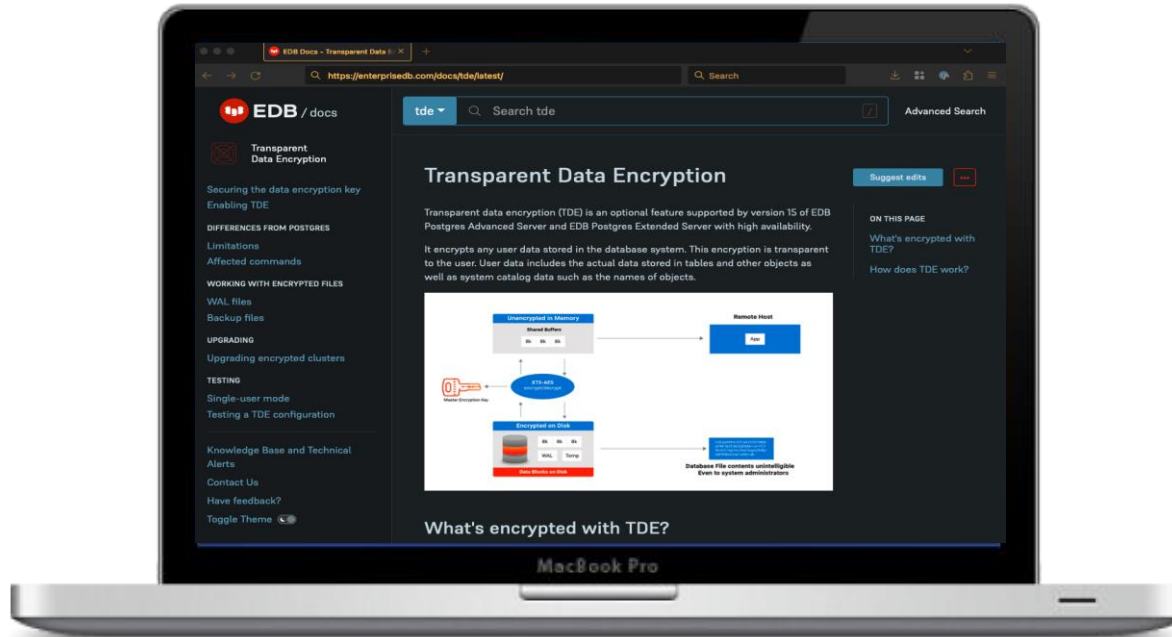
EDB Docs - Transparent Data E ×

https://enterprisedb.com/docs/tde/latest/

Search

EDB / docs

tde

Search tde

/

Advanced Search

Transparent Data Encryption

Securing the data encryption key
Enabling TDE

DIFFERENCES FROM POSTGRES
Limitations
Affected commands

WORKING WITH ENCRYPTED FILES
WAL files
Backup files

UPGRADING
Upgrading encrypted clusters

TESTING
Single-user mode
Testing a TDE configuration

Knowledge Base and Technical Alerts
Contact Us
Have feedback?
Toggle Theme

Transparent Data Encryption

Suggest edits

...

Transparent data encryption (TDE) is an optional feature supported by version 15 of EDB Postgres Advanced Server and EDB Postgres Extended Server with high availability.

It encrypts any user data stored in the database system. This encryption is transparent to the user. User data includes the actual data stored in tables and other objects as well as system catalog data such as the names of objects.

ON THIS PAGE
What's encrypted with TDE?
How does TDE work?

Unencrypted in Memory
Shared Buffers
8k 8k 8k

Remote Host
App

XTS-AES
Encrypt/Decrypt

Master Encryption Key

Encrypted on Disk
8k 8k 8k
WAL Temp
Data Blocks on Disk

Database File contents unintelligible
Even to system administrators

What's encrypted with TDE?

MacBook Pro